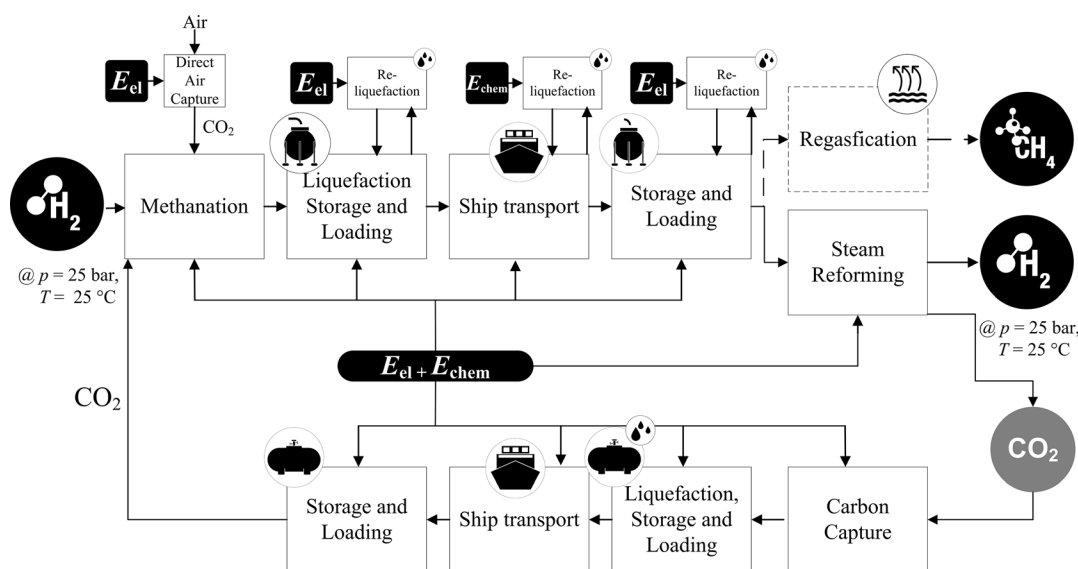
Air

$E_{el}$

Direct Air Capture

$CO_2$

$E_{el}$

Re-liquefaction

$E_{chem}$

Re-liquefaction

$E_{el}$

Re-liquefaction

Regasfication

$CH_4$

$H_2$

Methanation

Liquefaction Storage and Loading

Ship transport

Storage and Loading

Steam Reforming

$H_2$

@ $p$ = 25 bar, $T$ = 25 °C

@ $p$ = 25 bar, $T$ = 25 °C

$E_{el} + E_{chem}$

$CO_2$

$CO_2$

Storage and Loading

Ship transport

Liquefaction, Storage and Loading

Carbon Capture